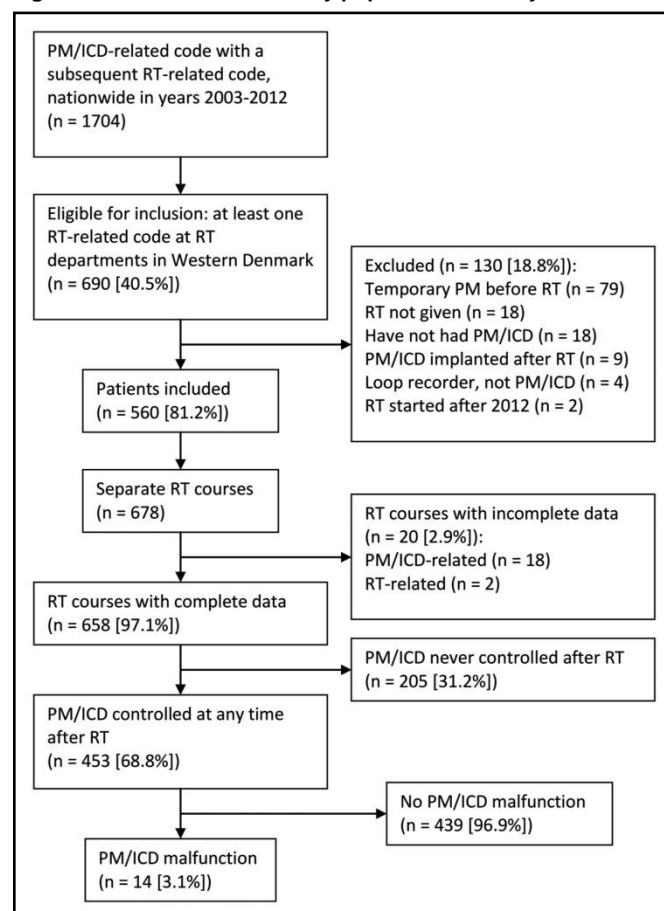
PM/ICD-related code with a subsequent RT-related code, nationwide in years 2003-2012 (n = 1704)

Eligible for inclusion: at least one RT-related code at RT departments in Western Denmark (n = 690 [40.5%])

Excluded (n = 130 [18.8%]):
Temporary PM before RT (n = 79)
RT not given (n = 18)
Have not had PM/ICD (n = 18)
PM/ICD implanted after RT (n = 9)
Loop recorder, not PM/ICD (n = 4)
RT started after 2012 (n = 2)

Patients included (n = 560 [81.2%])

Separate RT courses (n = 678)

RT courses with incomplete data (n = 20 [2.9%]):
PM/ICD-related (n = 18)
RT-related (n = 2)

RT courses with complete data (n = 658 [97.1%])

PM/ICD never controlled after RT (n = 205 [31.2%])

PM/ICD controlled at any time after RT (n = 453 [68.8%])

No PM/ICD malfunction (n = 439 [96.9%])

PM/ICD malfunction (n = 14 [3.1%])